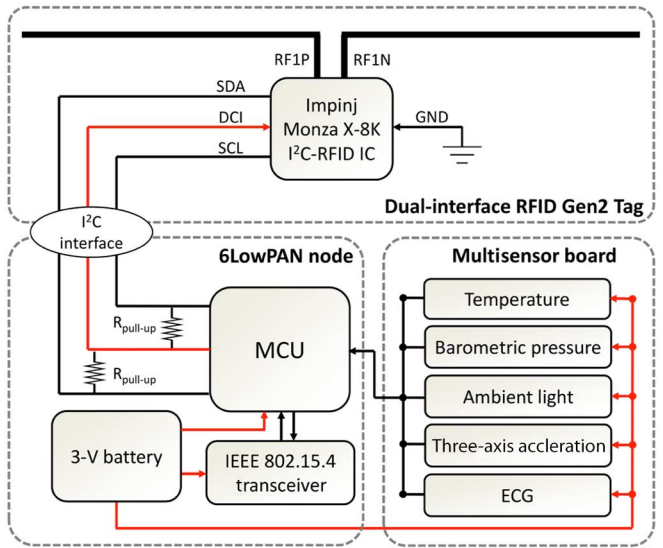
RF1P
RF1N
SDA
DCI
SCL
Impinj Monza X-8K $I^2C$-RFID IC
GND
Dual-interface RFID Gen2 Tag
$I^2C$ interface
6LowPAN node
$R_{pull-up}$
$R_{pull-up}$
MCU
3-V battery
IEEE 802.15.4 transceiver
Multisensor board
Temperature
Barometric pressure
Ambient light
Three-axis accleration
ECG